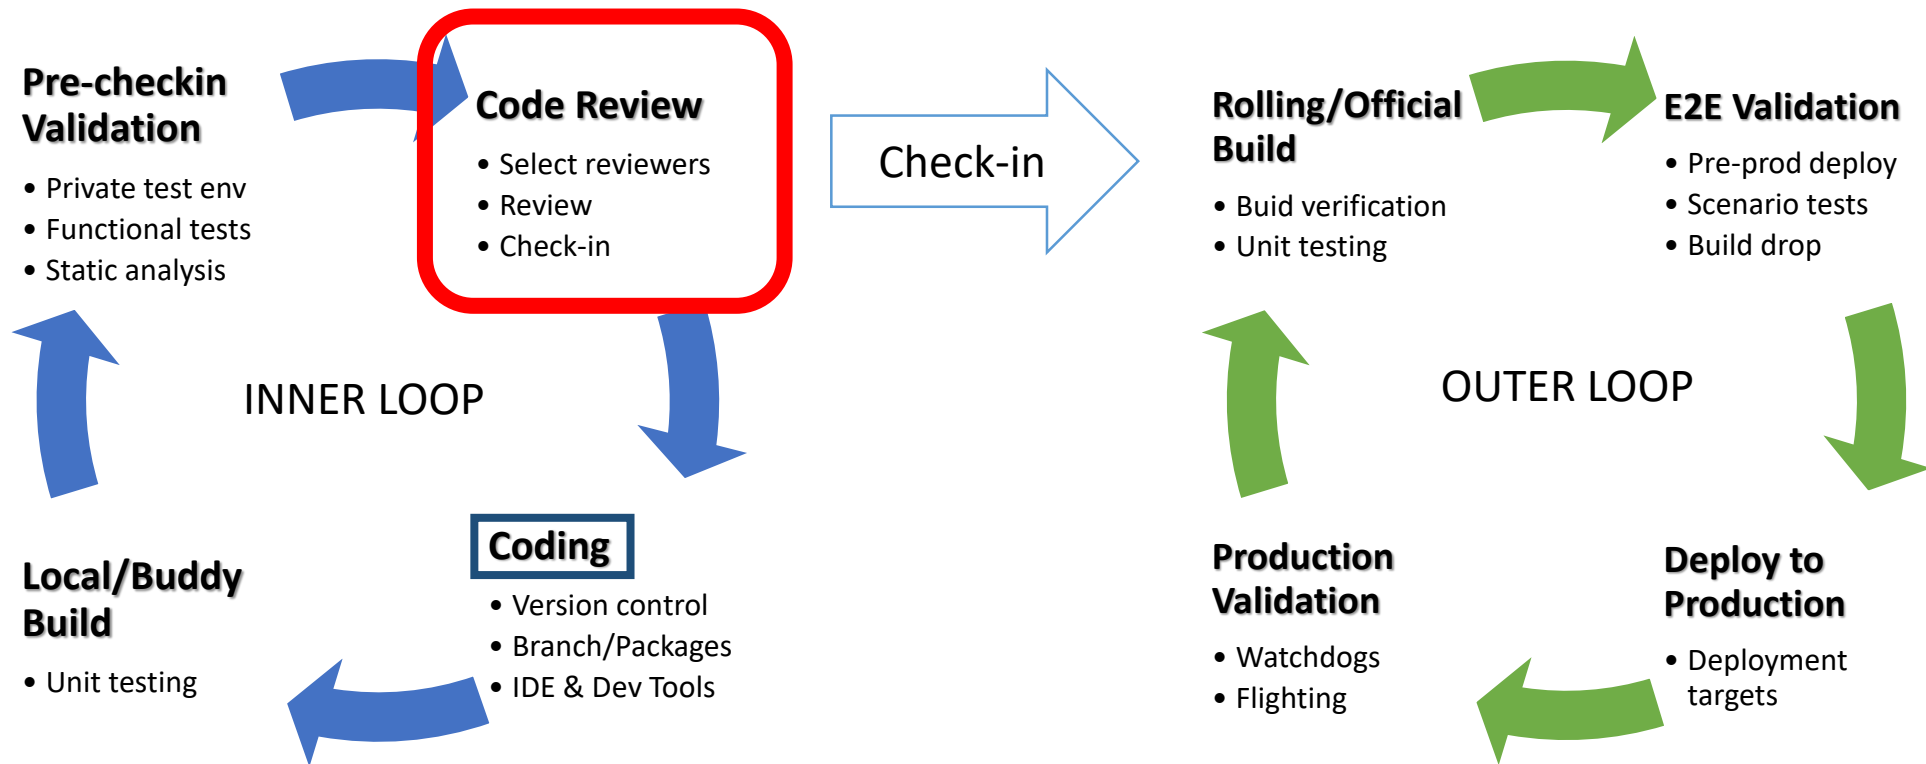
Pre-checkin Validation
• Private test env
• Functional tests
• Static analysis

Code Review
• Select reviewers
• Review
• Check-in

Check-in

Rolling/Official Build
• Buid verification
• Unit testing

E2E Validation
• Pre-prod deploy
• Scenario tests
• Build drop

INNER LOOP

OUTER LOOP

Local/Buddy Build
• Unit testing

Coding
• Version control
• Branch/Packages
• IDE & Dev Tools

Production Validation
• Watchdogs
• Flighting

Deploy to Production
• Deployment targets